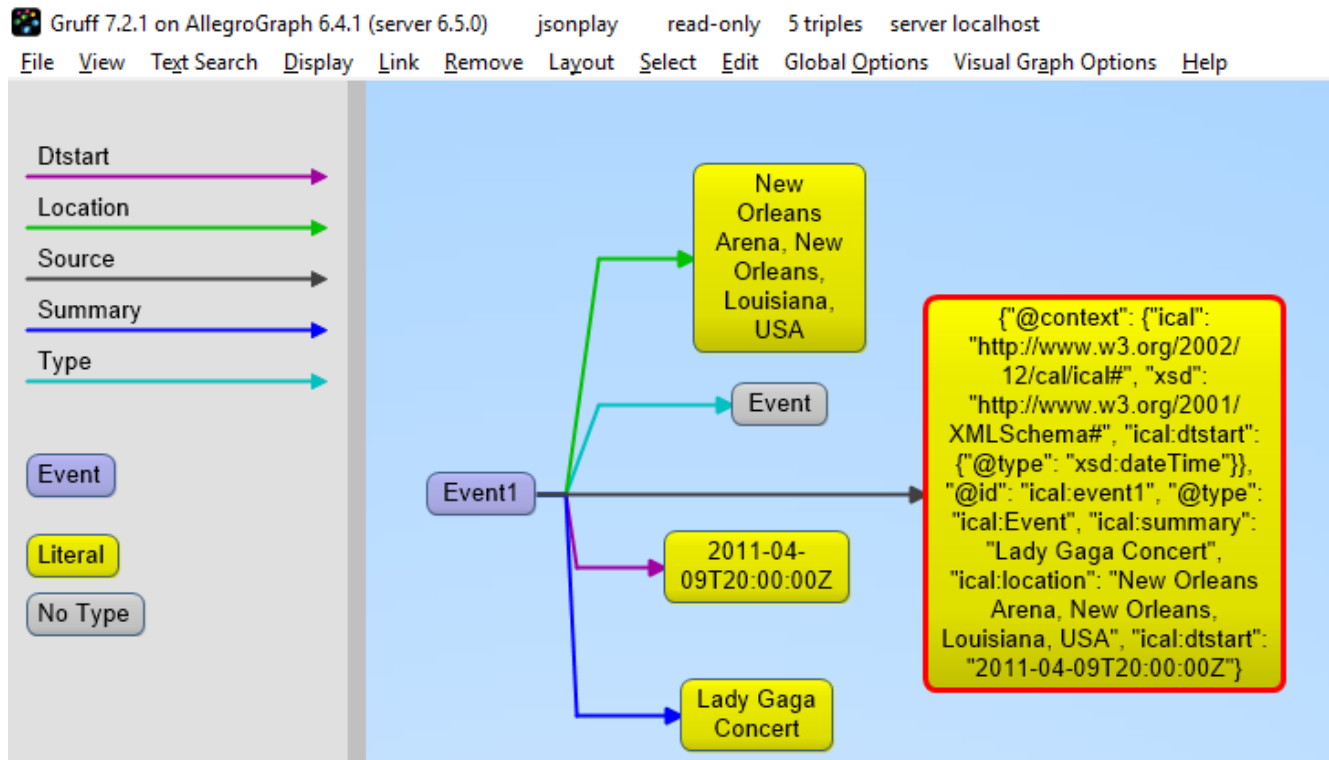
Gruff 7.2.1 on AllegroGraph 6.4.1 (server 6.5.0) jsonplay read-only 5 triples server localhost

File View Text Search Display Link Remove Layout Select Edit Global Options Visual Graph Options Help

Dtstart

Location

Source

Summary

Type

Event

Literal

No Type

New Orleans Arena, New Orleans, Louisiana, USA

Event

Event1

2011-04-09T20:00:00Z

Lady Gaga Concert

{"@context": {"ical": "http://www.w3.org/2002/12/cal/ical#", "xsd": "http://www.w3.org/2001/XMLSchema#", "ical:dtstart": {"@type": "xsd:dateTime"}}, "@id": "ical:event1", "@type": "ical:Event", "ical:summary": "Lady Gaga Concert", "ical:location": "New Orleans Arena, New Orleans, Louisiana, USA", "ical:dtstart": "2011-04-09T20:00:00Z"}